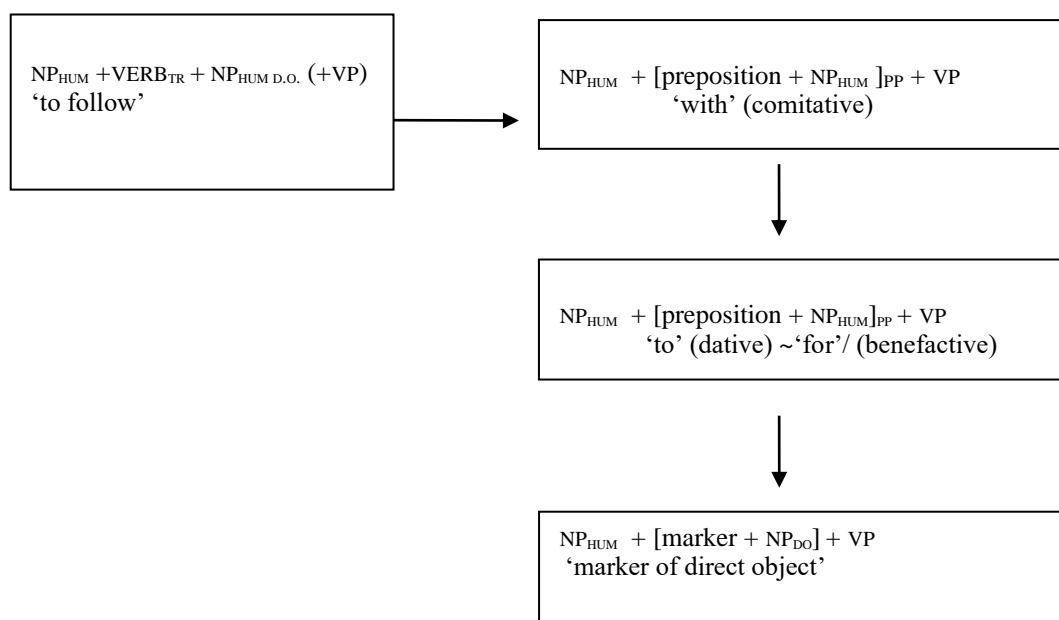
$NP_{HUM}$ + $VERB_{TR}$ + $NP_{HUM\ D.O.}$ (+VP)
‘to follow’

$NP_{HUM}$ + [preposition + $NP_{HUM}$ ]$_{PP}$ + VP
‘with’ (comitative)

$NP_{HUM}$ + [preposition + $NP_{HUM}$]$_{PP}$ + VP
‘to’ (dative) ~‘for’/ (benefactive)

$NP_{HUM}$ + [marker + $NP_{DO}$] + VP
‘marker of direct object’